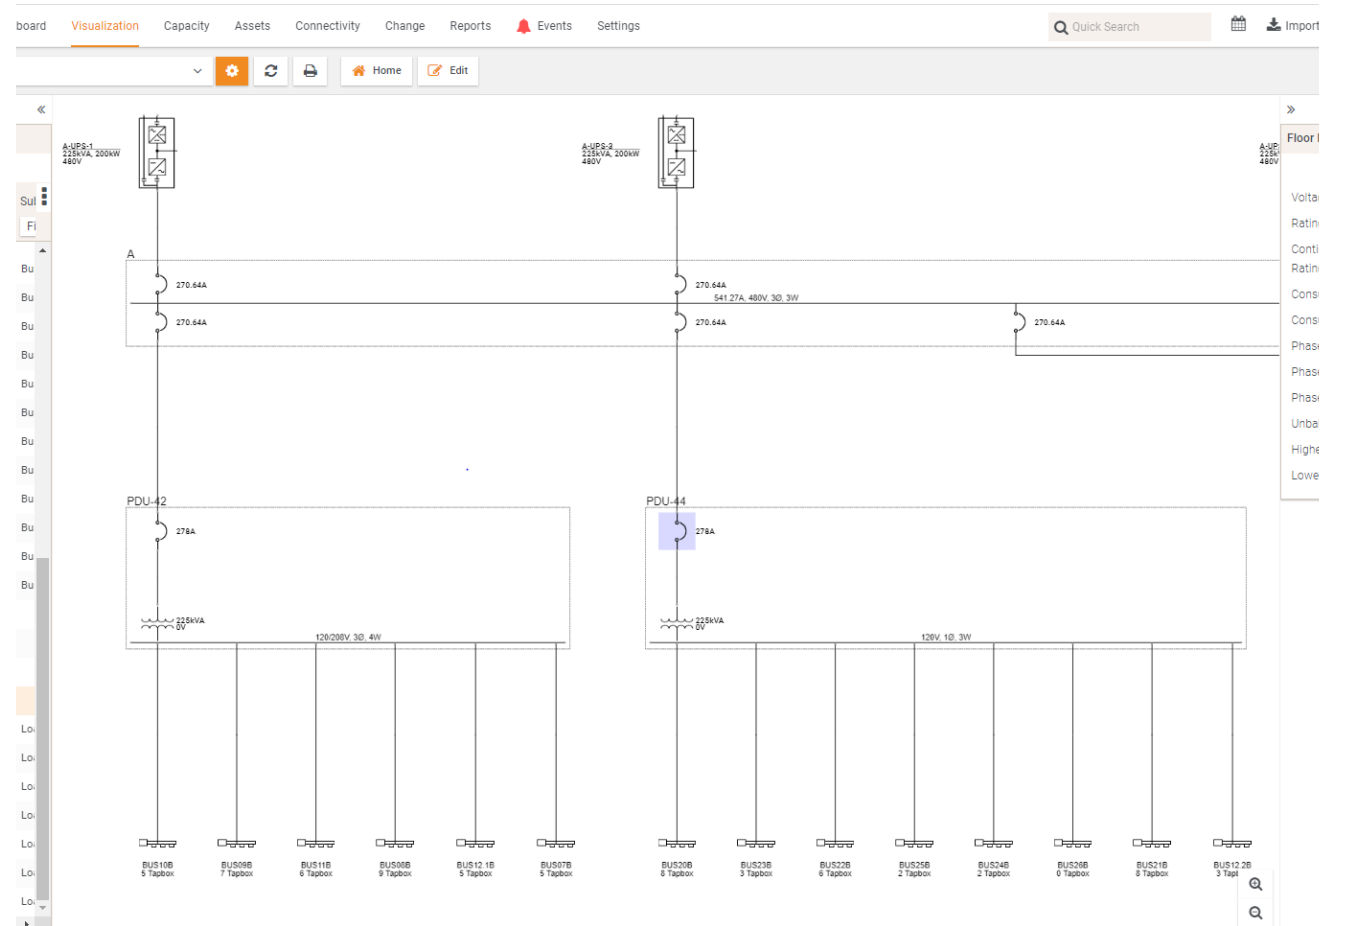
board Visualization Capacity Assets Connectivity Change Reports Events Settings Quick Search Import

Home Edit

«

»

Sul
Fi

Bu
Bu
Bu
Bu
Bu
Bu
Bu
Bu
Bu
Bu
Bu
Bu

Lo
Lo
Lo
Lo
Lo
Lo
Lo

A-UPS-1
225kVA, 200kW
480V

A-UPS-3
225kVA, 200kW
480V

A-UP
225k
480V

Floor

Volta
Ratin
Conti
Ratin
Cons
Cons
Phas
Phas
Phas
Unba
Highe
Lowe

A

270.64A

270.64A

541.27A, 480V, 3Ø, 3W

270.64A

270.64A

270.64A

PDU-42

278A

225kVA
0V

120/208V, 3Ø, 4W

PDU-44

278A

225kVA
0V

120V, 1Ø, 3W

BUS10B
5 Tapbox

BUS09B
7 Tapbox

BUS11B
6 Tapbox

BUS08B
9 Tapbox

BUS12 1B
5 Tapbox

BUS07B
5 Tapbox

BUS20B
8 Tapbox

BUS23B
3 Tapbox

BUS22B
6 Tapbox

BUS25B
2 Tapbox

BUS24B
2 Tapbox

BUS26B
0 Tapbox

BUS21B
8 Tapbox

BUS12 2B
3 Tapb